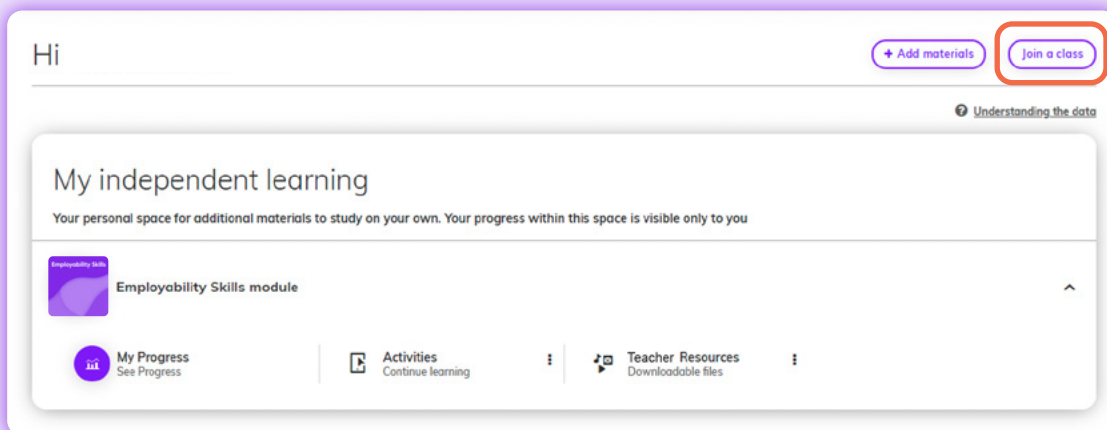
Hi

+ Add materials

Join a class

Understanding the data

My independent learning

Your personal space for additional materials to study on your own. Your progress within this space is visible only to you

Employability Skills

Employability Skills module

My Progress
See Progress

Activities
Continue learning

Teacher Resources
Downloadable files